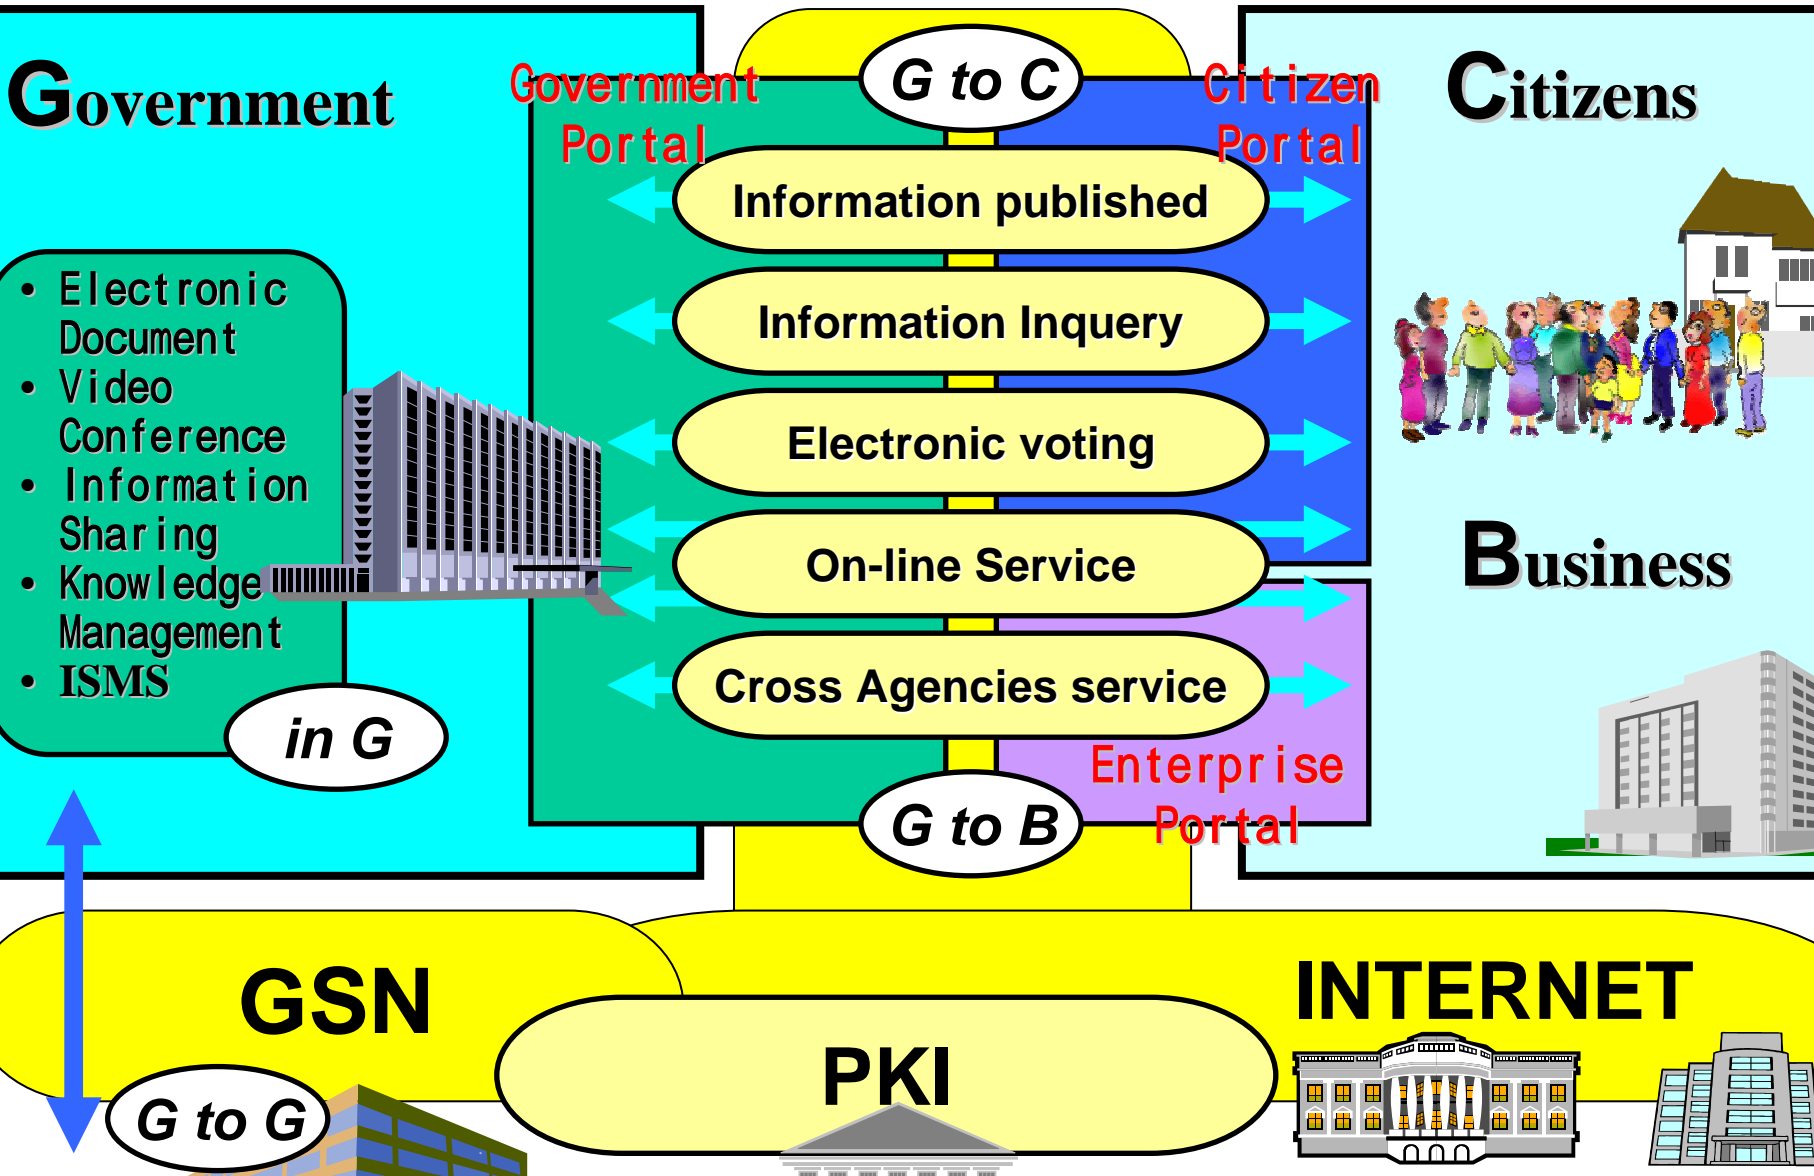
Government

Government Portal

G to C

Citizen Portal

Citizens

Information published

Information Inquery

Electronic voting

On-line Service

Cross Agencies service

• Electronic Document
• Video Conference
• Information Sharing
• Knowledge Management
• ISMS

in G

Business

Enterprise Portal

G to B

GSN

INTERNET

PKI

G to G